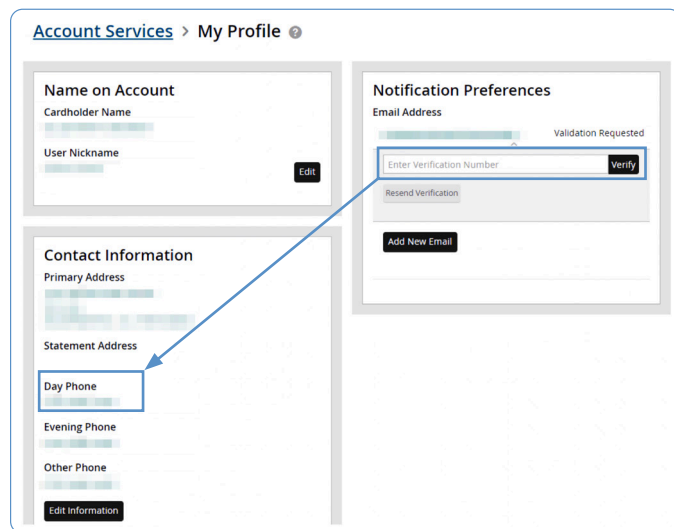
Account Services > My Profile

Name on Account
Cardholder Name
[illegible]
User Nickname
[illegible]
Edit

Contact Information
Primary Address
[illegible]
Statement Address
Day Phone
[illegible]
Evening Phone
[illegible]
Other Phone
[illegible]
Edit Information

Notification Preferences
Email Address
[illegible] Validation Requested
Enter Verification Number Verify
Resend Verification
Add New Email